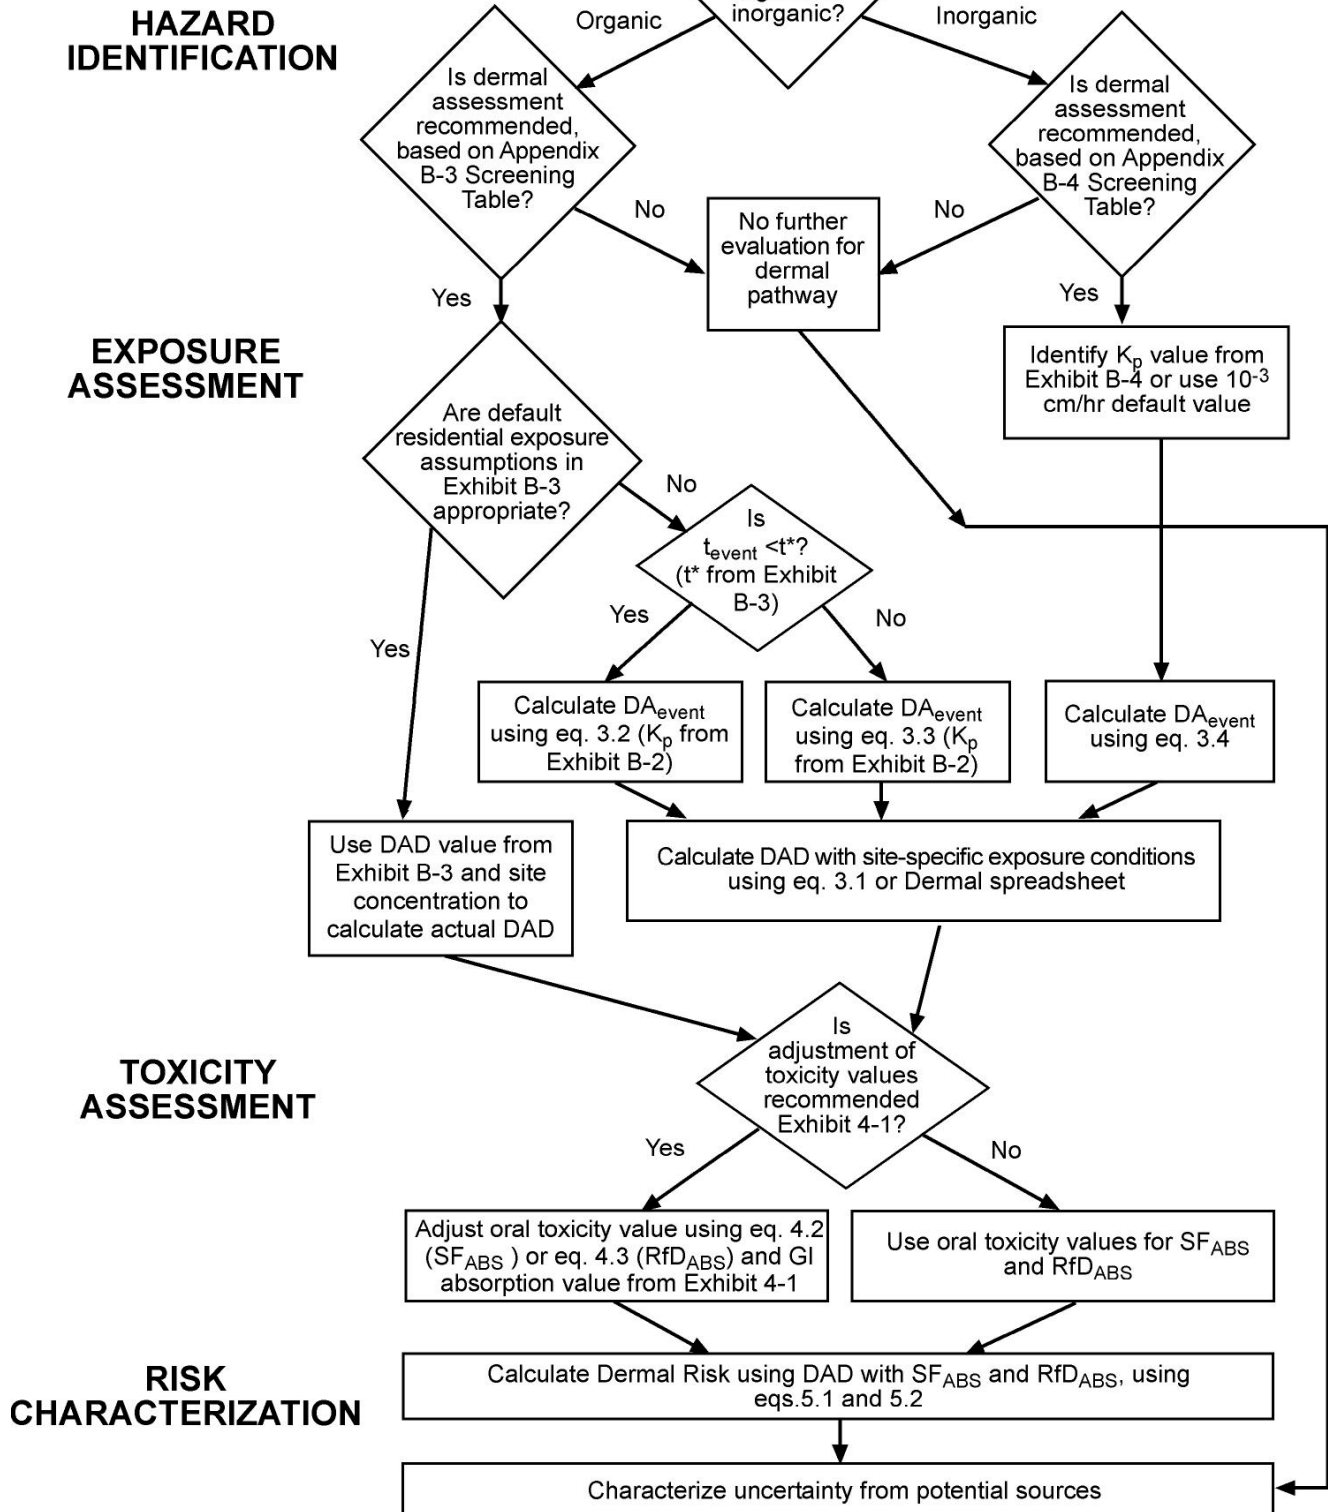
HAZARD IDENTIFICATION

Organic

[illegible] inorganic?

Inorganic

Is dermal assessment recommended, based on Appendix B-3 Screening Table?

No

No further evaluation for dermal pathway

No

Is dermal assessment recommended, based on Appendix B-4 Screening Table?

Yes

Yes

EXPOSURE ASSESSMENT

Identify $K_p$ value from Exhibit B-4 or use $10^{-3}$ cm/hr default value

Are default residential exposure assumptions in Exhibit B-3 appropriate?

No

Is $t_{event}$ <t*? (t* from Exhibit B-3)

Yes

No

Yes

Calculate $DA_{event}$ using eq. 3.2 ($K_p$ from Exhibit B-2)

Calculate $DA_{event}$ using eq. 3.3 ($K_p$ from Exhibit B-2)

Calculate $DA_{event}$ using eq. 3.4

Use DAD value from Exhibit B-3 and site concentration to calculate actual DAD

Calculate DAD with site-specific exposure conditions using eq. 3.1 or Dermal spreadsheet

TOXICITY ASSESSMENT

Is adjustment of toxicity values recommended Exhibit 4-1?

Yes

No

Adjust oral toxicity value using eq. 4.2 ($SF_{ABS}$ ) or eq. 4.3 ($RfD_{ABS}$) and GI absorption value from Exhibit 4-1

Use oral toxicity values for $SF_{ABS}$ and $RfD_{ABS}$

RISK CHARACTERIZATION

Calculate Dermal Risk using DAD with $SF_{ABS}$ and $RfD_{ABS}$, using eqs.5.1 and 5.2

Characterize uncertainty from potential sources